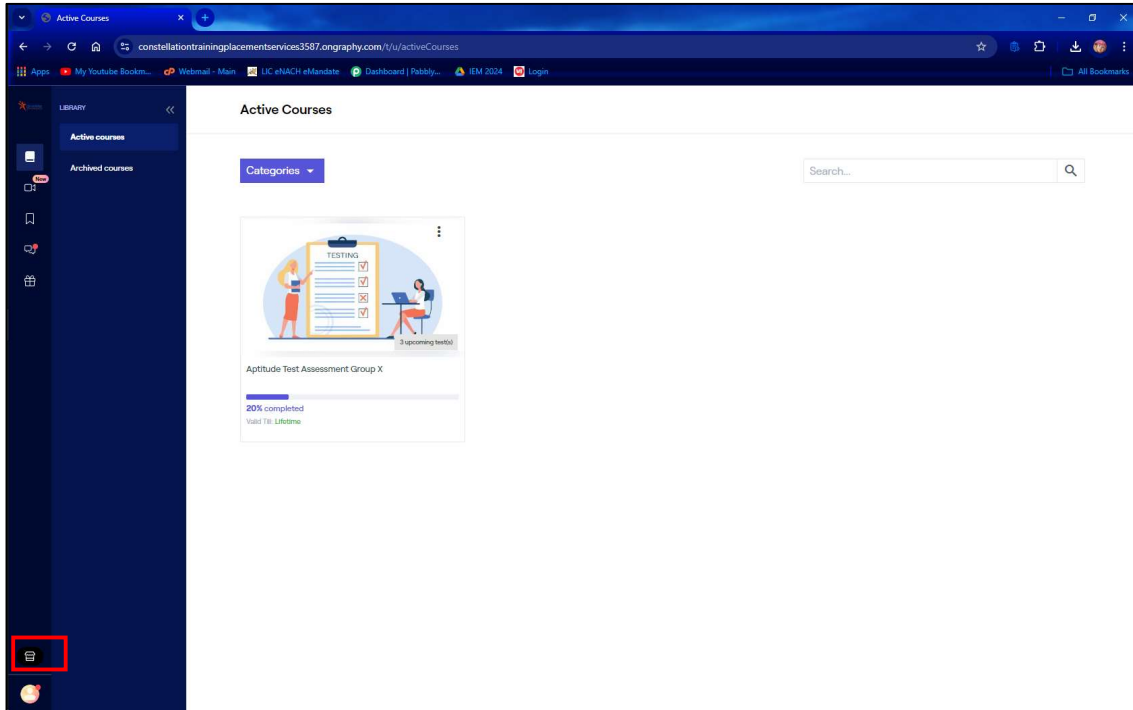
Active Courses

constellationtrainingplacementservices3587.ongraphy.com/t/u/activeCourses

Apps My Youtube Bookm... Webmail - Main LIC eNACH eMandate Dashboard | Pabbly... IEM 2024 Login

All Bookmarks

LIBRARY

Active courses

Archived courses

New

Active Courses

Categories

Search...

TESTING

3 upcoming test(s)

Aptitude Test Assessment Group X

20% completed

Valid Till: Lifetime